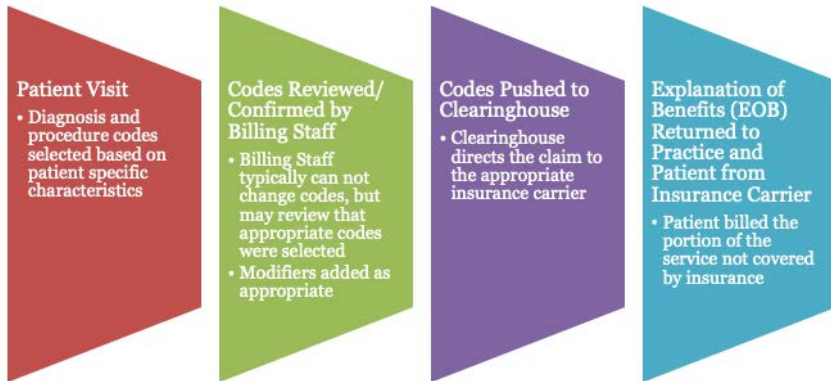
Patient Visit

• Diagnosis and procedure codes selected based on patient specific characteristics

Codes Reviewed/ Confirmed by Billing Staff

• Billing Staff typically can not change codes, but may review that appropriate codes were selected
• Modifiers added as appropriate

Codes Pushed to Clearinghouse

• Clearinghouse directs the claim to the appropriate insurance carrier

Explanation of Benefits (EOB) Returned to Practice and Patient from Insurance Carrier

• Patient billed the portion of the service not covered by insurance